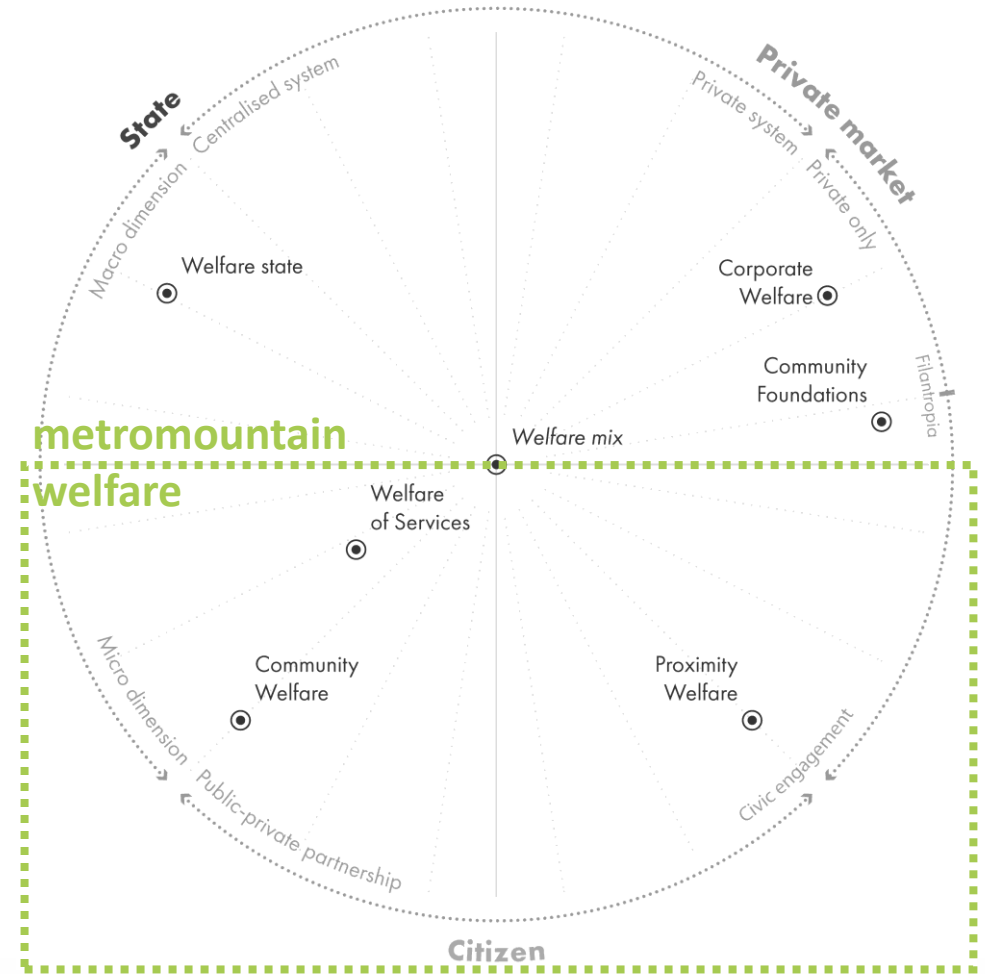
State

Centralised system

Macro dimension

Private market

Private system

Private only

Welfare state

Corporate Welfare

Community Foundations

Filantropia

metromountain welfare

Welfare mix

Welfare of Services

Community Welfare

Proximity Welfare

Micro dimension

Public-private partnership

Civic engagement

Citizen